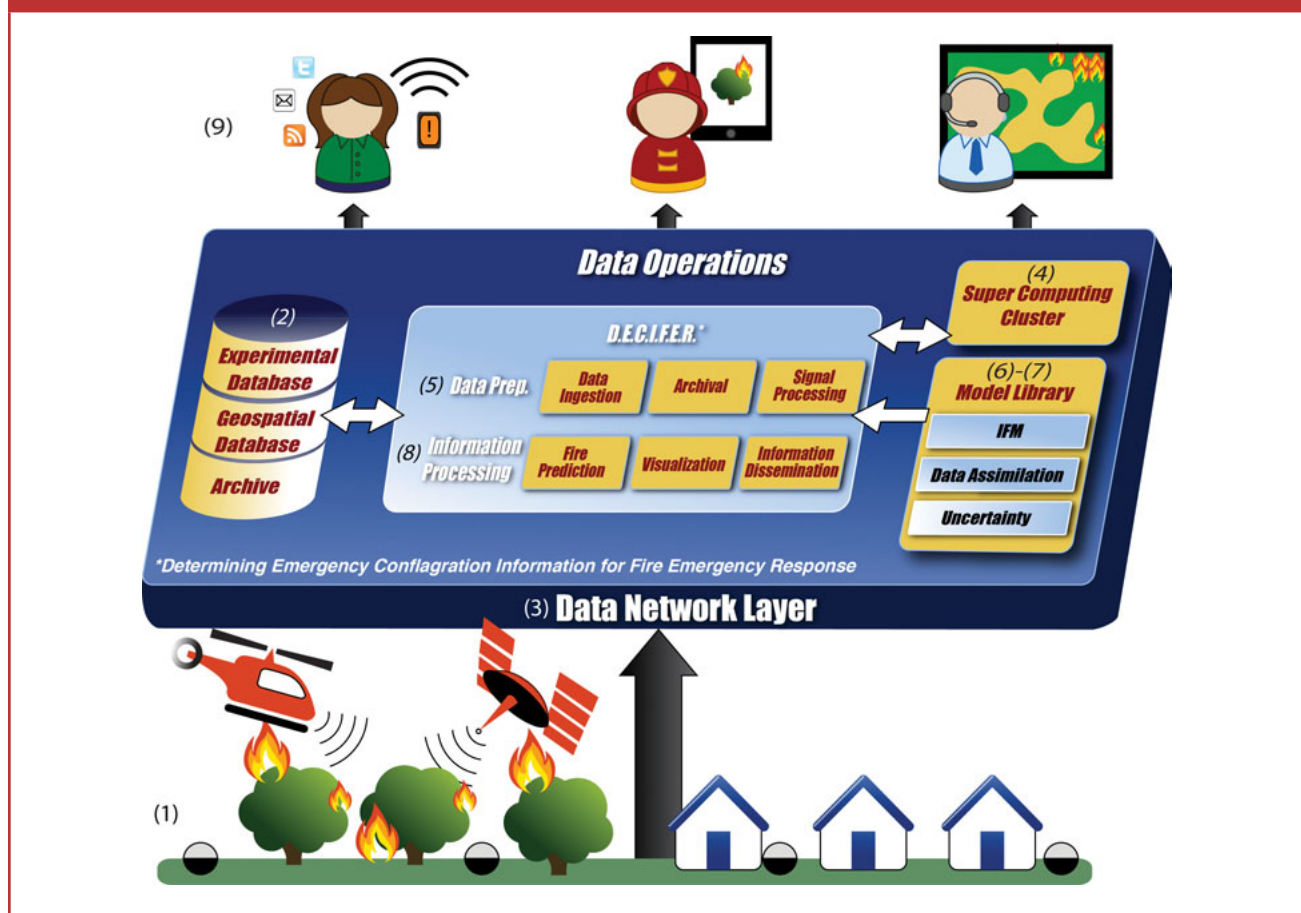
(9)

!

Data Operations

(2)
Experimental Database
Geospatial Database
Archive

D.E.C.I.F.E.R.*

(5) Data Prep.
Data Ingestion
Archival
Signal Processing

(8) Information Processing
Fire Prediction
Visualization
Information Dissemination

(4)
Super Computing Cluster

(6)-(7)
Model Library
IFM
Data Assimilation
Uncertainty

*Determining Emergency Conflagration Information for Fire Emergency Response

(3) Data Network Layer

(1)